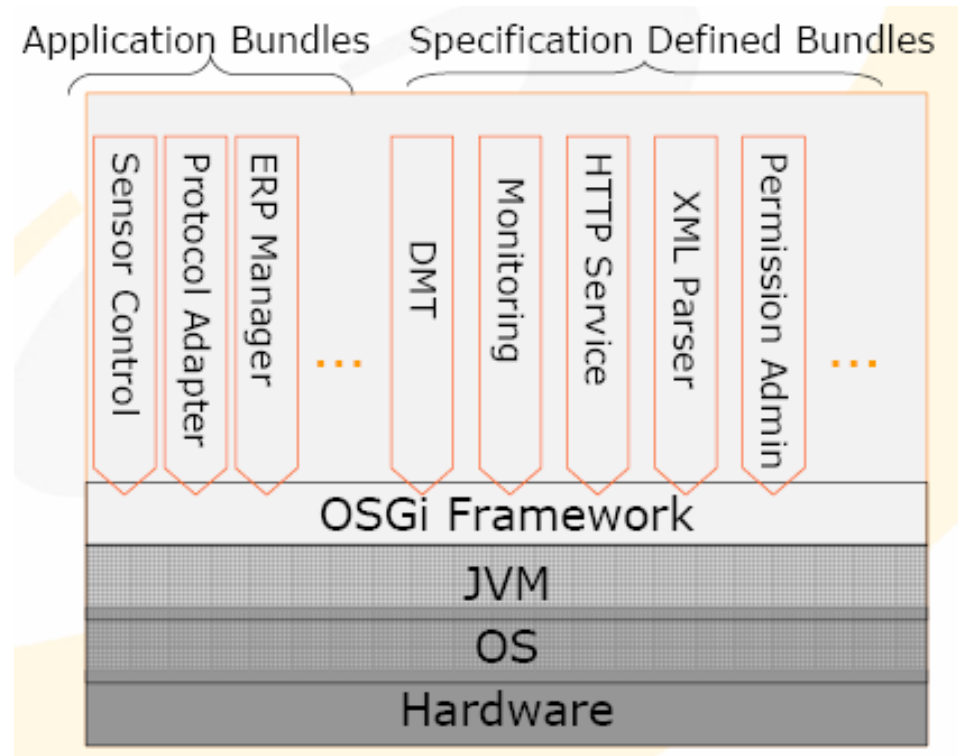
Application Bundles

Specification Defined Bundles

Sensor Control

Protocol Adapter

ERP Manager

...

DMT

Monitoring

HTTP Service

XML Parser

Permission Admin

...

OSGi Framework

JVM

OS

Hardware